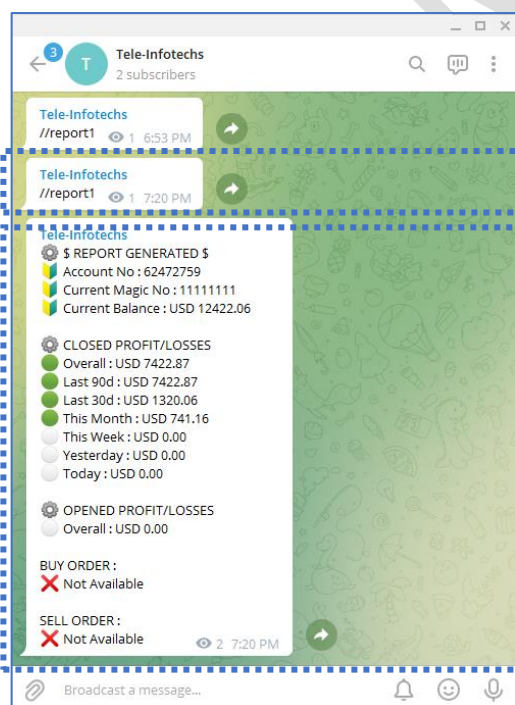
3 T Tele-Infotechs
2 subscribers

Tele-Infotechs
//report1 1 6:53 PM

Tele-Infotechs
//report1 1 7:20 PM

Tele-Infotechs
$ REPORT GENERATED $
Account No : 62472759
Current Magic No : 11111111
Current Balance : USD 12422.06

CLOSED PROFIT/LOSSES
Overall : USD 7422.87
Last 90d : USD 7422.87
Last 30d : USD 1320.06
This Month : USD 741.16
This Week : USD 0.00
Yesterday : USD 0.00
Today : USD 0.00

OPENED PROFIT/LOSSES
Overall : USD 0.00

BUY ORDER :
❌ Not Available

SELL ORDER :
❌ Not Available 2 7:20 PM

Broadcast a message...